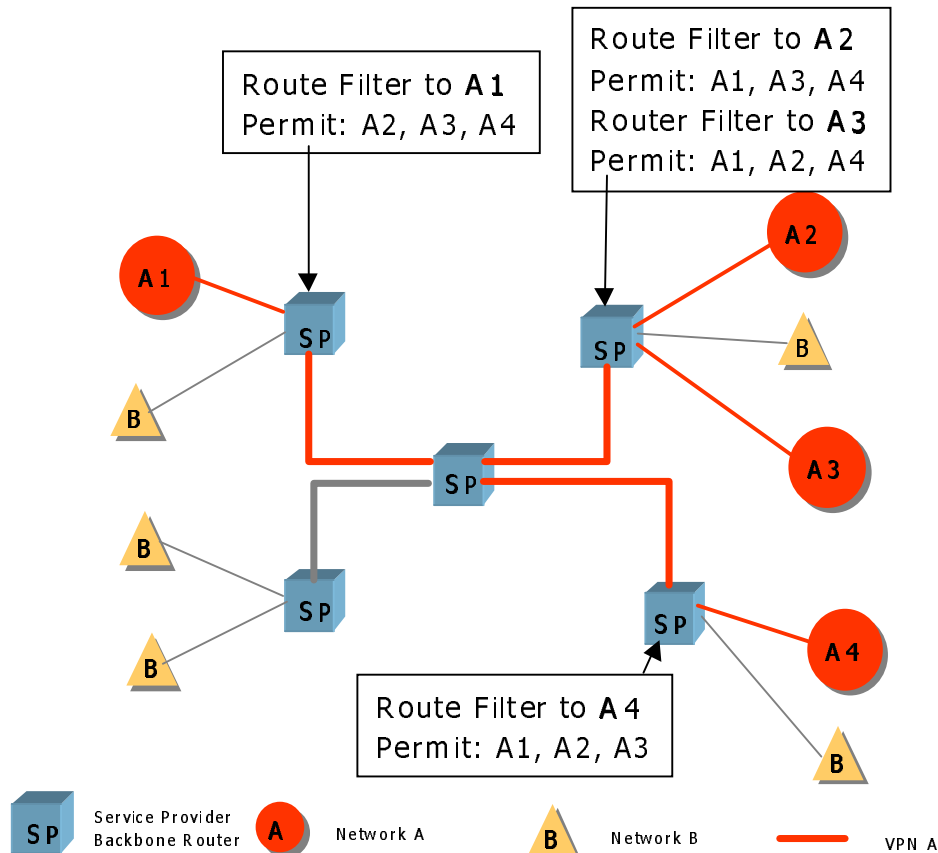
Route Filter to A1
Permit: A2, A3, A4

Route Filter to A2
Permit: A1, A3, A4
Router Filter to A3
Permit: A1, A2, A4

A1

SP

A2

SP

B

B

A3

SP

B

SP

SP

A4

B

Route Filter to A4
Permit: A1, A2, A3

B

SP Service Provider Backbone Router

A Network A

B Network B

VPN A